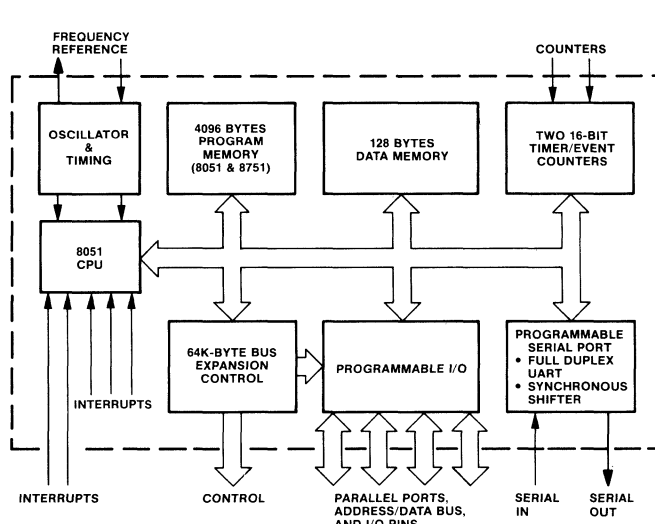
FREQUENCY REFERENCE

COUNTERS

OSCILLATOR & TIMING

4096 BYTES PROGRAM MEMORY (8051 & 8751)

128 BYTES DATA MEMORY

TWO 16-BIT TIMER/EVENT COUNTERS

8051 CPU

64K-BYTE BUS EXPANSION CONTROL

PROGRAMMABLE I/O

PROGRAMMABLE SERIAL PORT
• FULL DUPLEX UART
• SYNCHRONOUS SHIFTER

INTERRUPTS

INTERRUPTS

CONTROL

PARALLEL PORTS, ADDRESS/DATA BUS, AND I/O PINS

SERIAL IN

SERIAL OUT